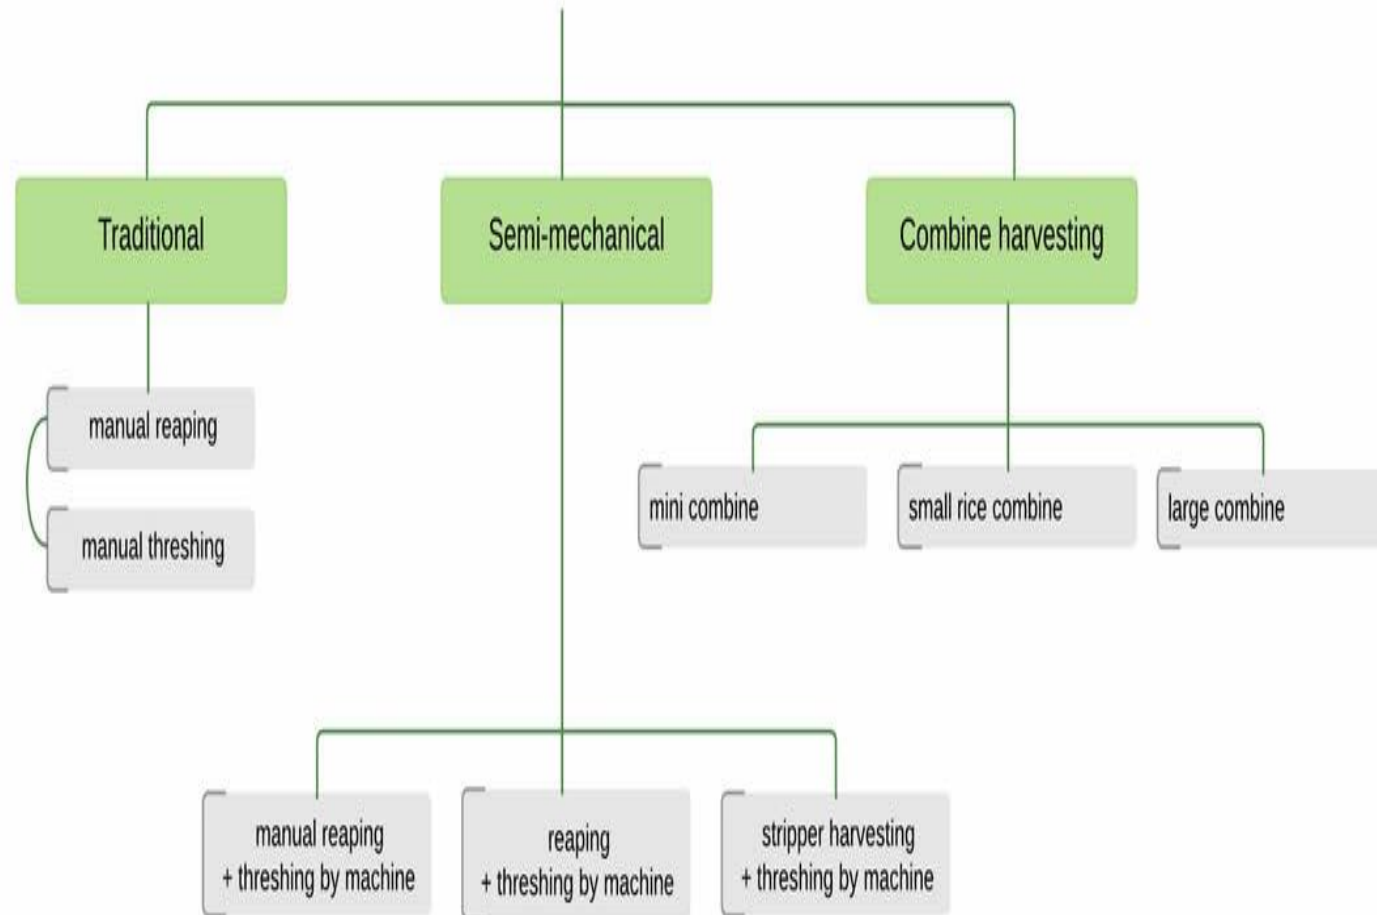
Traditional

manual reaping

manual threshing

Semi-mechanical

manual reaping
+ threshing by machine

reaping
+ threshing by machine

stripper harvesting
+ threshing by machine

Combine harvesting

mini combine

small rice combine

large combine